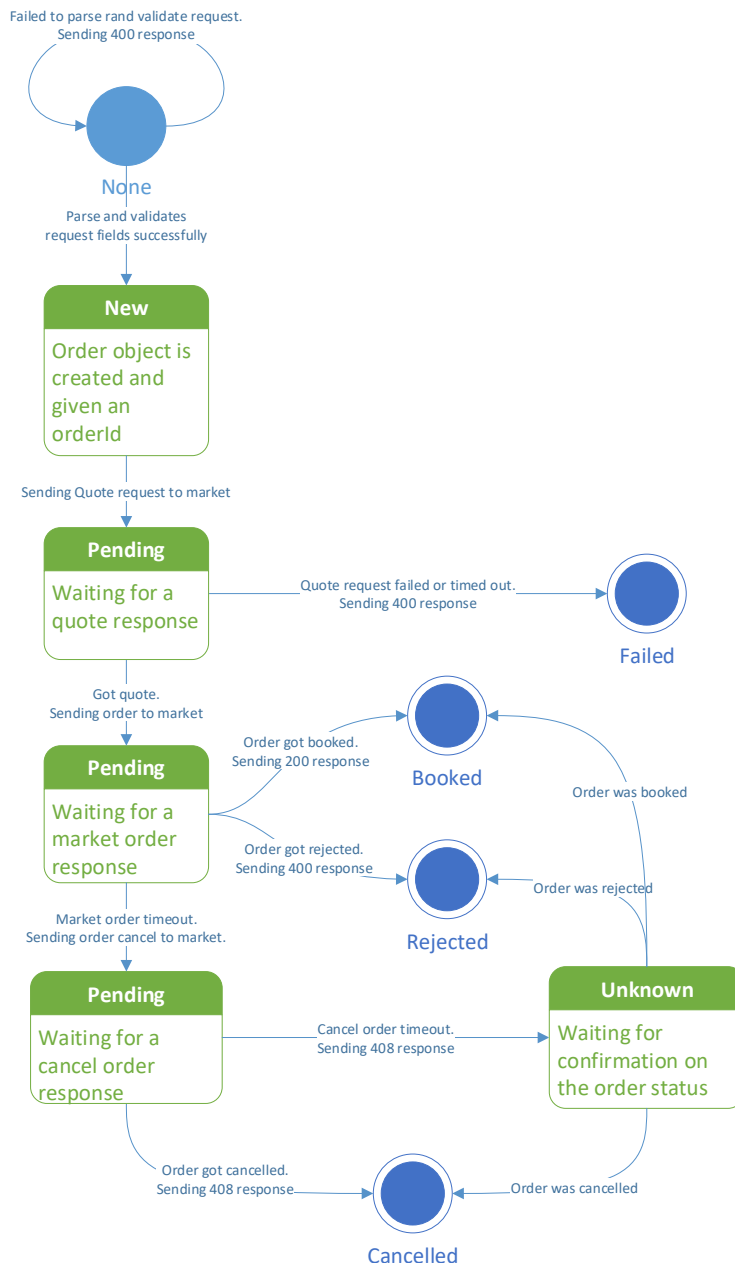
Failed to parse rand validate request.
Sending 400 response

None

Parse and validates
request fields successfully

New

Order object is created and given an orderId

Sending Quote request to market

Pending

Waiting for a quote response

Quote request failed or timed out.
Sending 400 response

Failed

Got quote.
Sending order to market

Pending

Waiting for a market order response

Order got booked.
Sending 200 response

Booked

Order was booked

Order got rejected.
Sending 400 response

Rejected

Order was rejected

Market order timeout.
Sending order cancel to market.

Pending

Waiting for a cancel order response

Cancel order timeout.
Sending 408 response

Unknown

Waiting for confirmation on the order status

Order got cancelled.
Sending 408 response

Order was cancelled

Cancelled